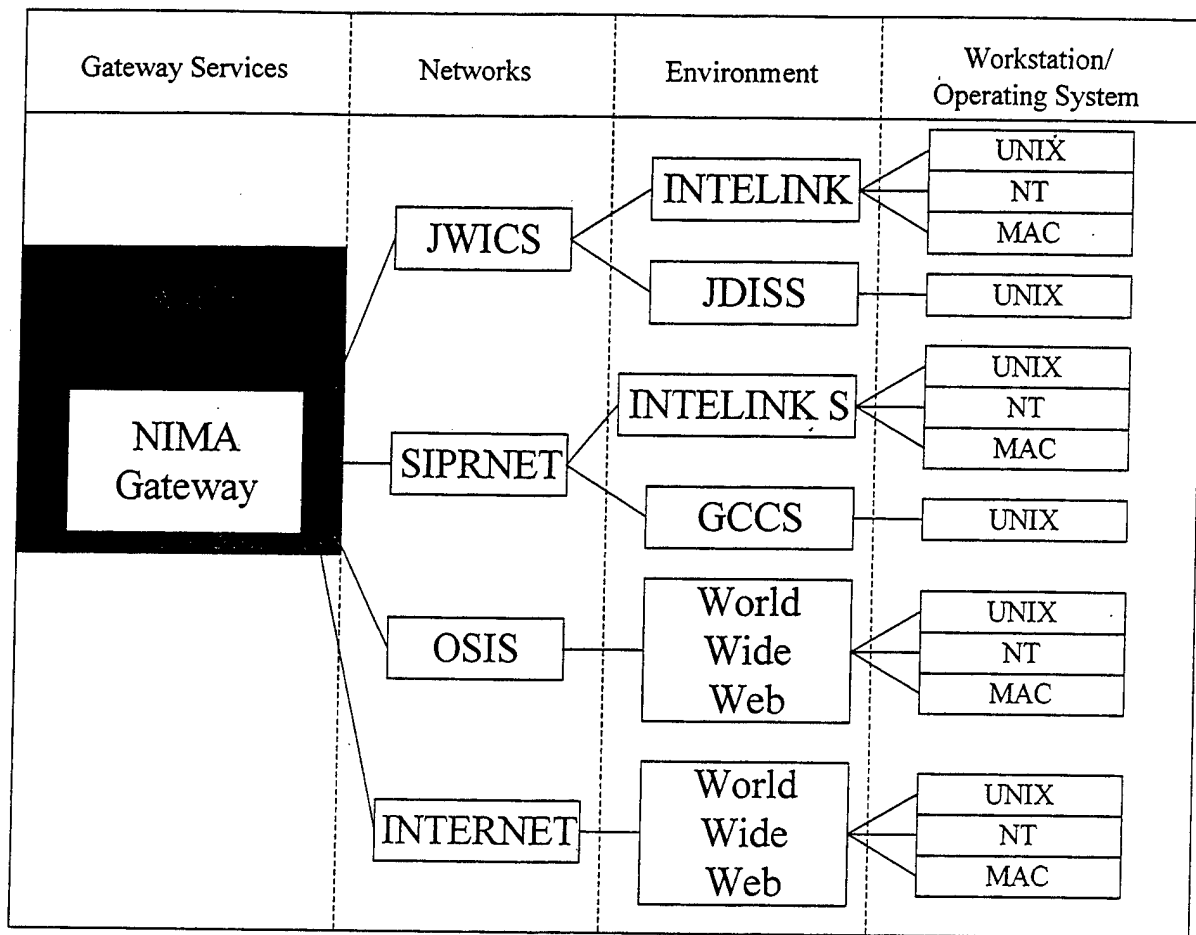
Gateway Services

Networks

Environment

Workstation/ Operating System

NIMA Gateway

JWICS

INTELINK

UNIX

NT

MAC

JDISS

UNIX

SIPRNET

INTELINK S

UNIX

NT

MAC

GCCS

UNIX

OSIS

World Wide Web

UNIX

NT

MAC

INTERNET

World Wide Web

UNIX

NT

MAC